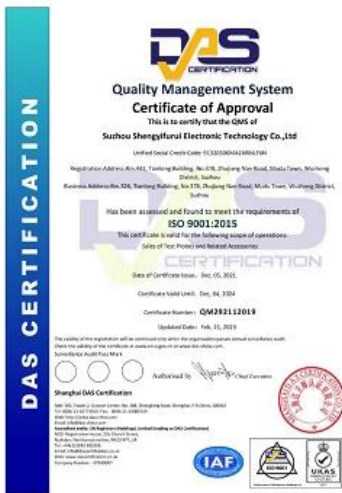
DAS
CERTIFICATION

DAS CERTIFICATION

Quality Management System
Certificate of Approval
This is to certify that the QMS of
Suzhou Shengyifurui Electronic Technology Co.,Ltd

Unified Social Credit Code: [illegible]

Registration Address: Rm.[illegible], Tianlong Building, No.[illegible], Zhujiang Nan Road, Shuda Town, Wuzhong District, Suzhou
Business Address: Rm.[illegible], Tianlong Building, No.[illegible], Zhujiang Nan Road, Mudu Town, Wuzhong District, Suzhou

Has been assessed and found to meet the requirements of
ISO 9001:2015
This certificate is valid for the following scope of operations:
Sales of Test Probes and Related Accessories

Date of Certificate Issue: Dec. 05, 2021

Certificate Valid Until: Dec. 04, 2024

Certificate Number: QM292112019

Updated Date: Feb. 21, 2023

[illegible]

Surveillance Audit Pass Mark

Authorised by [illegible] Chief Executive

Shanghai DAS Certification
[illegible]

IAF
UKAS